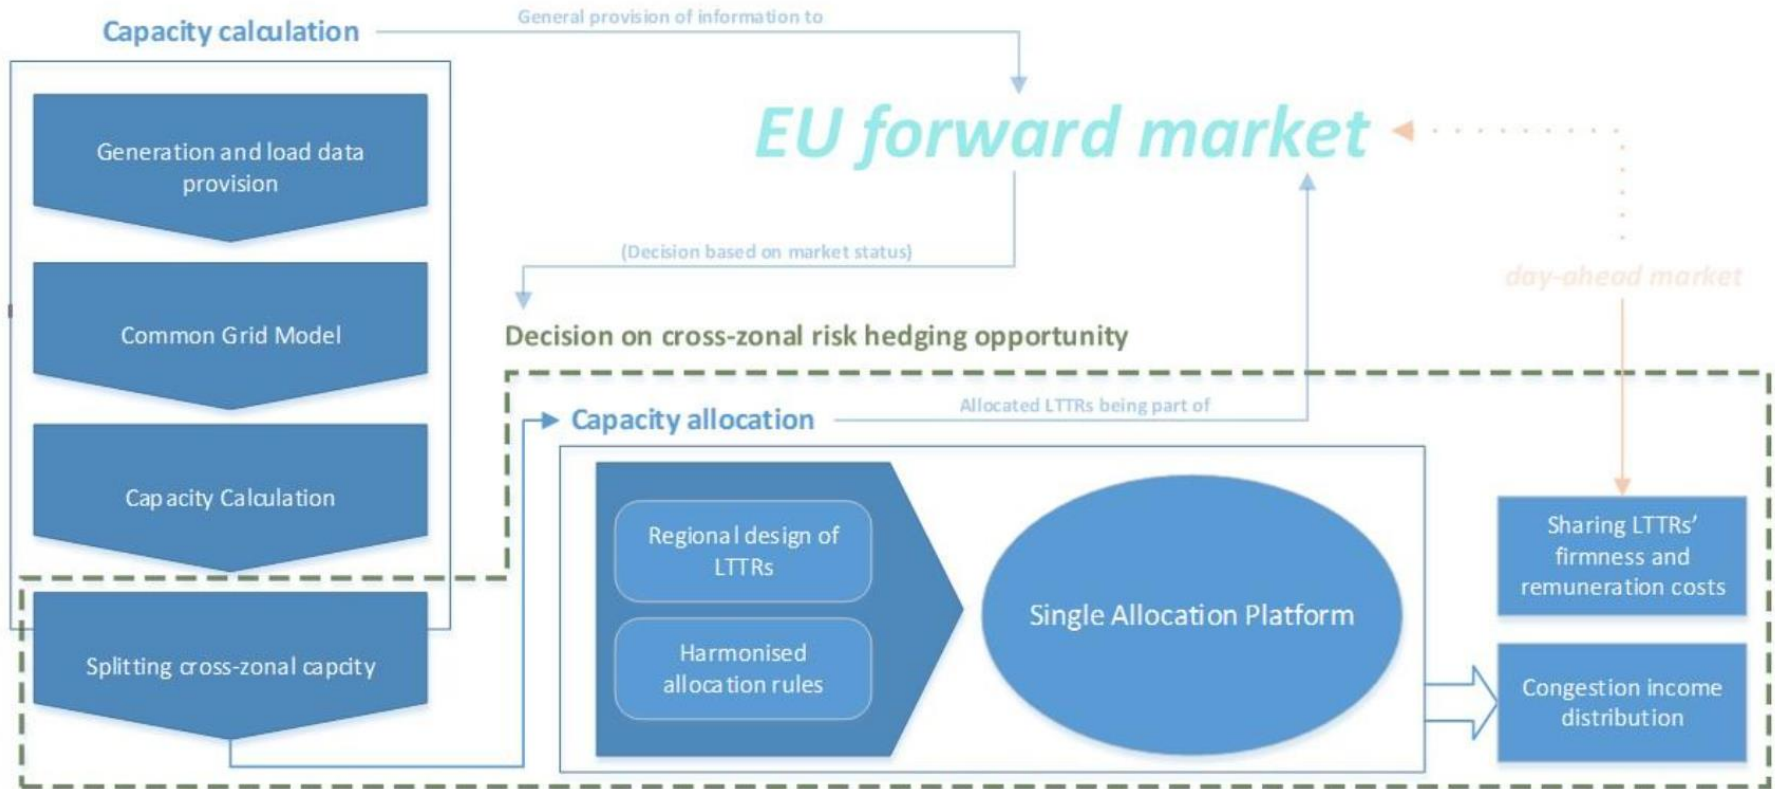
Capacity calculation

General provision of information to

EU forward market

Generation and load data provision

Common Grid Model

Capacity Calculation

Splitting cross-zonal capcity

(Decision based on market status)

Decision on cross-zonal risk hedging opportunity

day-ahead market

Capacity allocation

Allocated LTTRs being part of

Regional design of LTTRs

Harmonised allocation rules

Single Allocation Platform

Sharing LTTRs' firmness and remuneration costs

Congestion income distribution